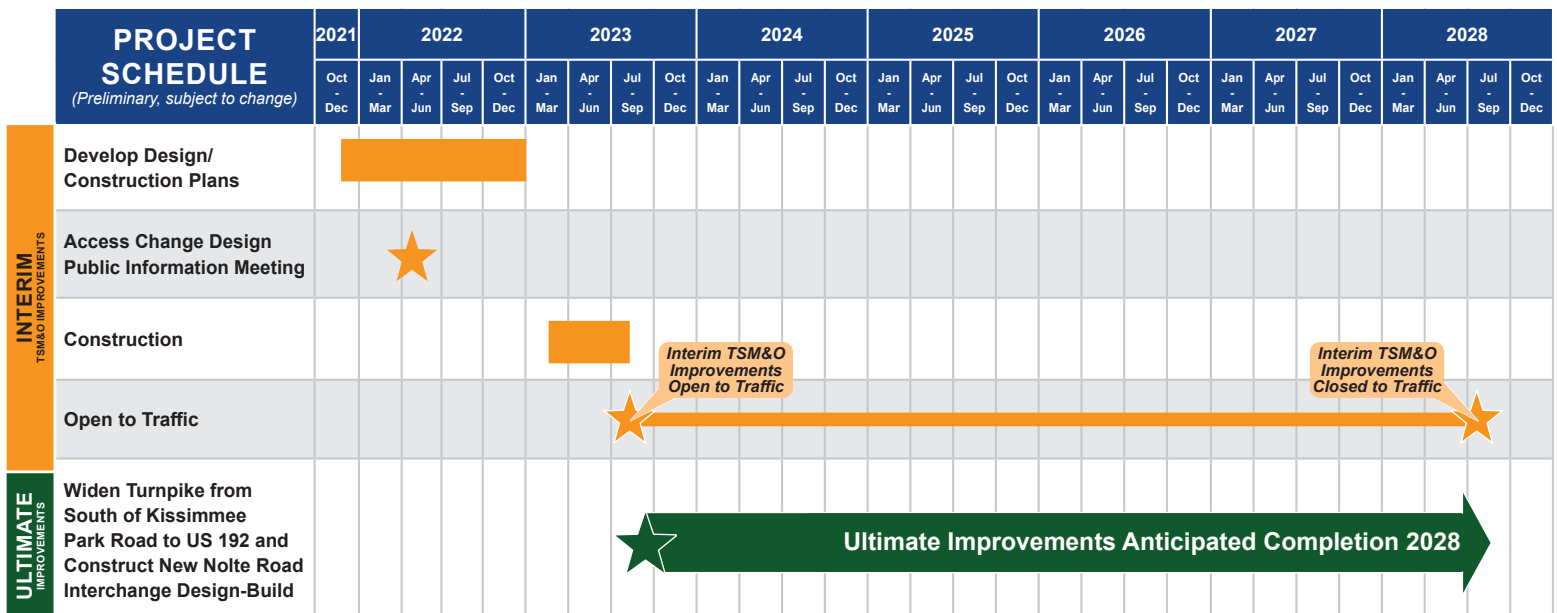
| PROJECT SCHEDULE (Preliminary, subject to change) | 2021 Oct - Dec | 2022 Jan - Mar | Apr - Jun | Jul - Sep | Oct - Dec | 2023 Jan - Mar | Apr - Jun | Jul - Sep | Oct - Dec | 2024 Jan - Mar | Apr - Jun | Jul - Sep | Oct - Dec | 2025 Jan - Mar | Apr - Jun | Jul - Sep | Oct - Dec | 2026 Jan - Mar | Apr - Jun | Jul - Sep | Oct - Dec | 2027 Jan - Mar | Apr - Jun | Jul - Sep | Oct - Dec | 2028 Jan - Mar | Apr - Jun | Jul - Sep | Oct - Dec |
|---|---|---|---|---|---|---|---|---|---|---|---|---|---|---|---|---|---|---|---|---|---|---|---|---|---|---|---|---|---|
| Develop Design/ Construction Plans | | | | | | | | | | | | | | | | | | | | | | | | | | | | | |
| Access Change Design Public Information Meeting | | | | | | | | | | | | | | | | | | | | | | | | | | | | | |
| Construction | | | | | | | | | | | | | | | | | | | | | | | | | | | | | |
| Open to Traffic | | | | | | | | | | | | | | | | | | | | | | | | | | | | | |
| Widen Turnpike from South of Kissimmee Park Road to US 192 and Construct New Nolte Road Interchange Design-Build | | | | | | | | | | | | | | | | | | | | | | | | | | | | | |

INTERIM TSM&O IMPROVEMENTS

ULTIMATE IMPROVEMENTS

Interim TSM&O Improvements Open to Traffic

Interim TSM&O Improvements Closed to Traffic

Ultimate Improvements Anticipated Completion 2028